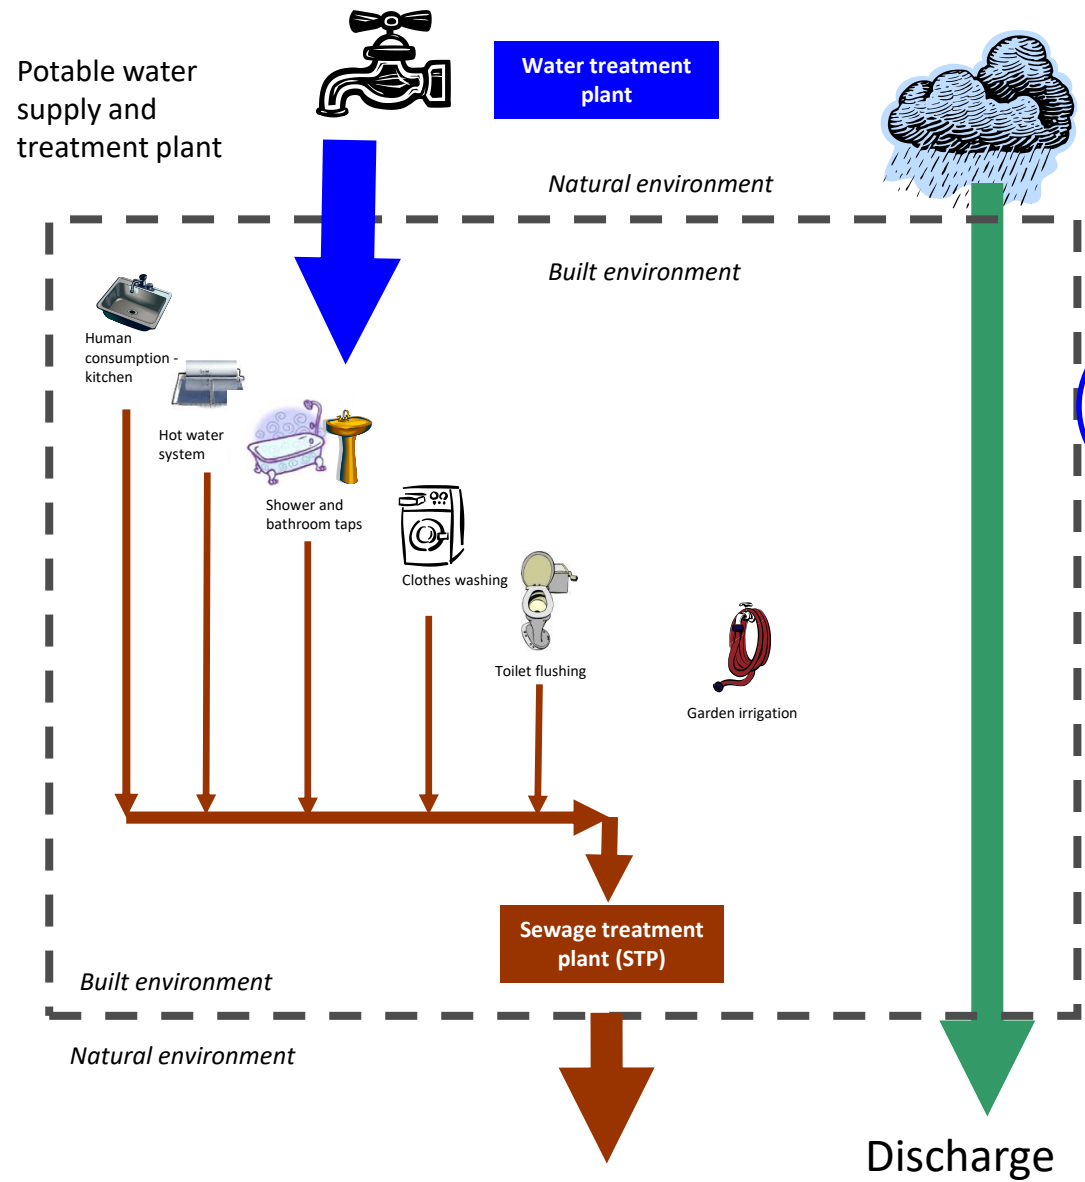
Potable water supply and treatment plant

Water treatment plant

Natural environment

Built environment

Human consumption - kitchen

Hot water system

Shower and bathroom taps

Clothes washing

Toilet flushing

Garden irrigation

Sewage treatment plant (STP)

Built environment

Natural environment

Discharge